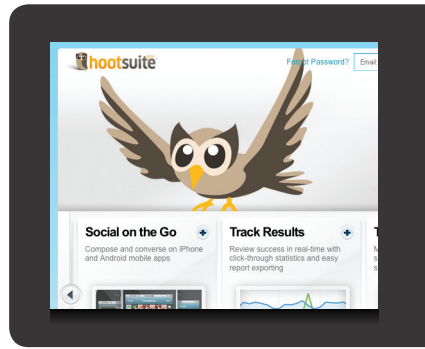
hootsuite

Forgot Password? Email

Social on the Go

Compose and converse on iPhone and Android mobile apps

Track Results

Review success in real-time with click-through statistics and easy report exporting

T

M
s
s